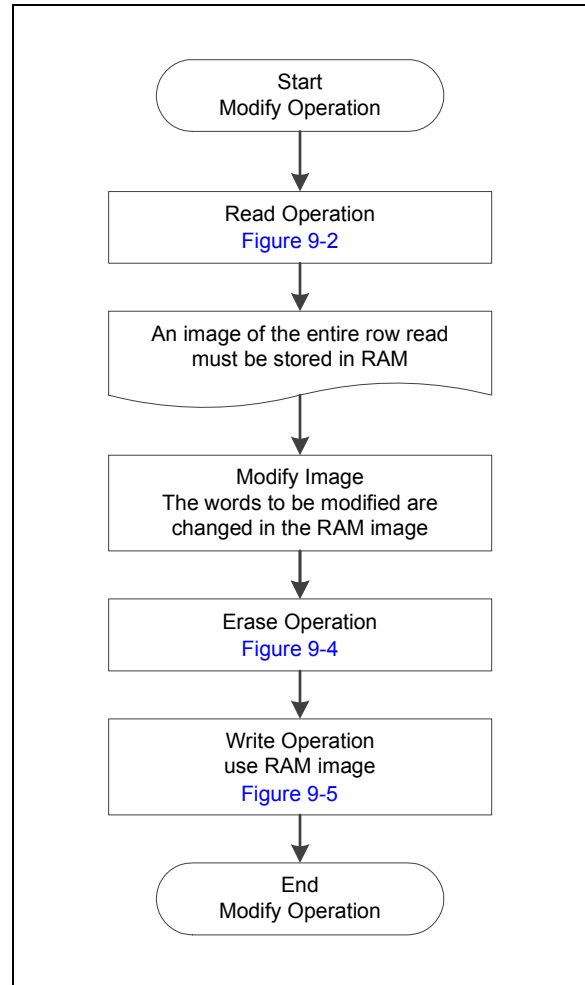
Start
Modify Operation

Read Operation
Figure 9-2

An image of the entire row read must be stored in RAM

Modify Image
The words to be modified are changed in the RAM image

Erase Operation
Figure 9-4

Write Operation
use RAM image
Figure 9-5

End
Modify Operation